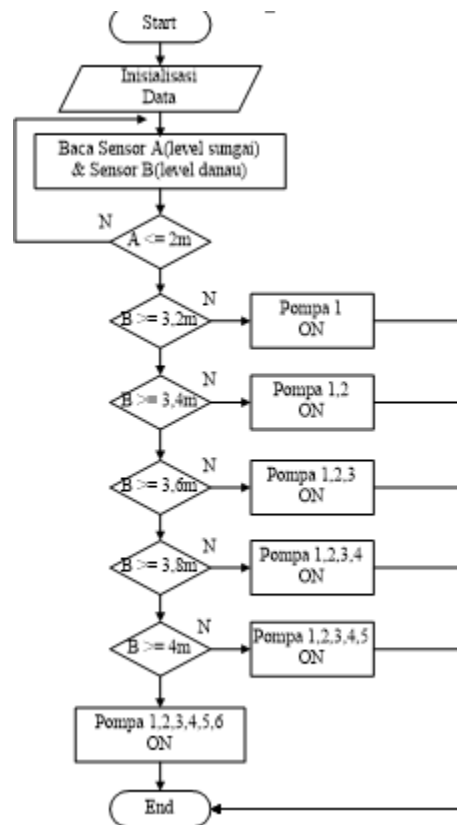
Start

Inisialisasi Data

Baca Sensor A(level sungai) & Sensor B(level danau)

N

A <= 2m

B >= 3,2m

N

Pompa 1 ON

B >= 3,4m

N

Pompa 1,2 ON

B >= 3,6m

N

Pompa 1,2,3 ON

B >= 3,8m

N

Pompa 1,2,3,4 ON

B >= 4m

N

Pompa 1,2,3,4,5 ON

Pompa 1,2,3,4,5,6 ON

End